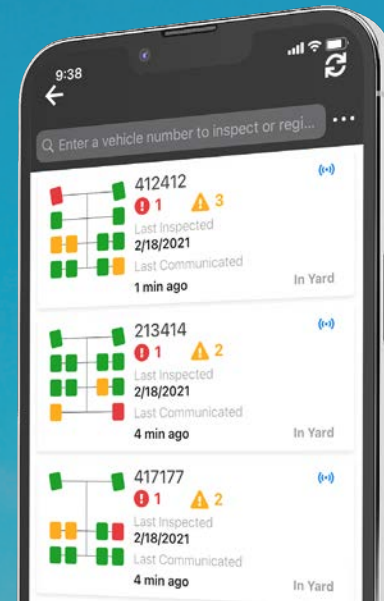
9:38

Enter a vehicle number to inspect or regi...

412412
1 3
Last Inspected
2/18/2021
Last Communicated
1 min ago
In Yard

213414
1 2
Last Inspected
2/18/2021
Last Communicated
4 min ago
In Yard

417177
1 2
Last Inspected
2/18/2021
Last Communicated
4 min ago
In Yard